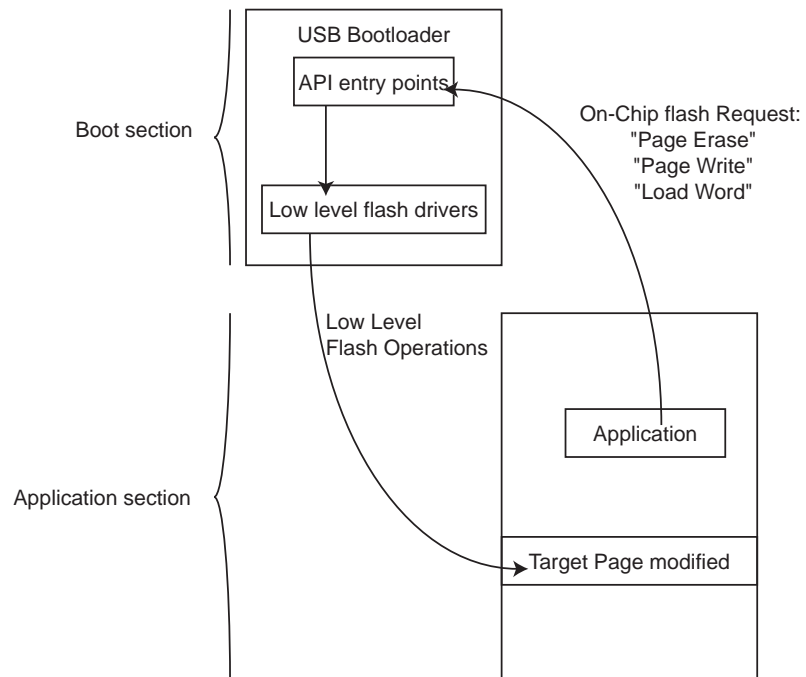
USB Bootloader

API entry points

On-Chip flash Request:
"Page Erase"
"Page Write"
"Load Word"

Boot section

Low level flash drivers

Low Level
Flash Operations

Application

Application section

Target Page modified